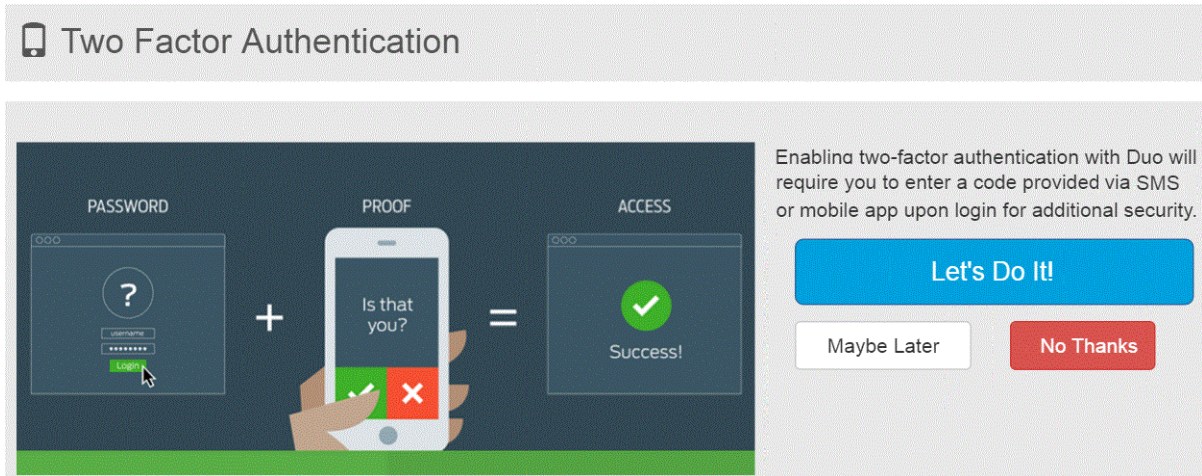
Two Factor Authentication

PASSWORD

?

username

••••••••

Login

+

PROOF

Is that you?

=

ACCESS

Success!

Enabling two-factor authentication with Duo will require you to enter a code provided via SMS or mobile app upon login for additional security.

Let's Do It!

Maybe Later

No Thanks